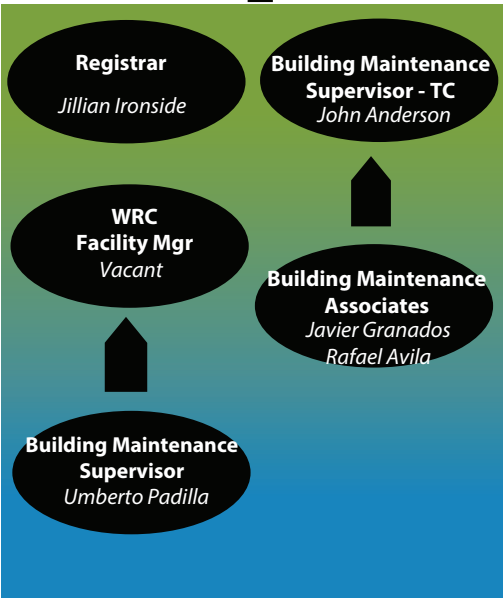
Registrar
Jillian Ironside

Building Maintenance Supervisor - TC
John Anderson

WRC Facility Mgr
Vacant

Building Maintenance Associates
Javier Granados
Rafael Avila

Building Maintenance Supervisor
Umberto Padilla